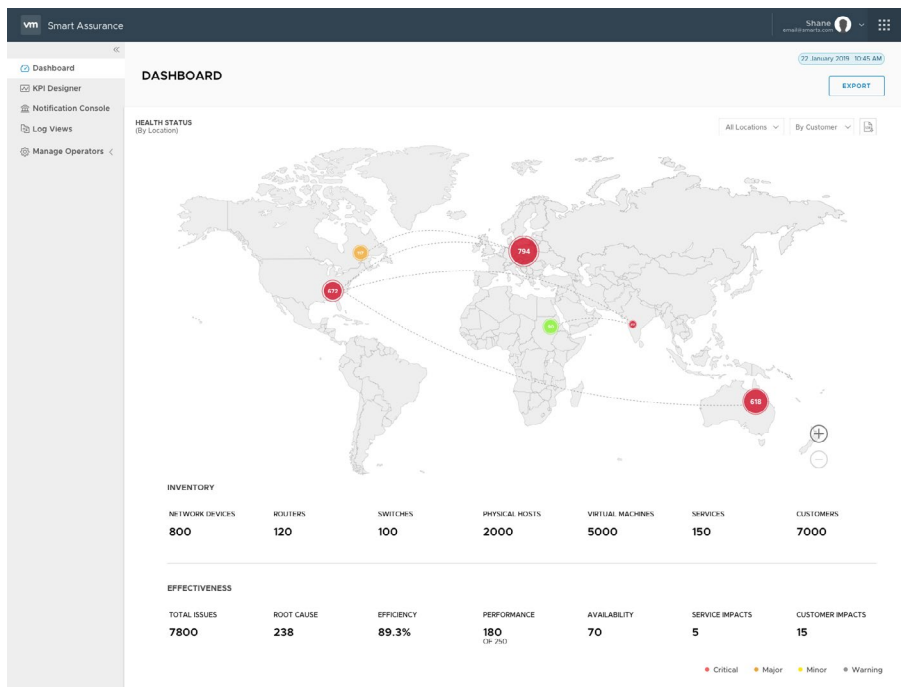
vm Smart Assurance

Shane
email@smarts.com

«

Dashboard
KPI Designer
Notification Console
Log Views
Manage Operators <

22 January 2019 10:45 AM

DASHBOARD

EXPORT

HEALTH STATUS
(By Location)

All Locations ∨
By Customer ∨

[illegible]
794
673
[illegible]
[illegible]
618

INVENTORY

| NETWORK DEVICES | ROUTERS | SWITCHES | PHYSICAL HOSTS | VIRTUAL MACHINES | SERVICES | CUSTOMERS |
|---|---|---|---|---|---|---|
| 800 | 120 | 100 | 2000 | 5000 | 150 | 7000 |

EFFECTIVENESS

| TOTAL ISSUES | ROOT CAUSE | EFFICIENCY | PERFORMANCE | AVAILABILITY | SERVICE IMPACTS | CUSTOMER IMPACTS |
|---|---|---|---|---|---|---|
| 7800 | 238 | 89.3% | 180 OF 250 | 70 | 5 | 15 |

Critical Major Minor Warning